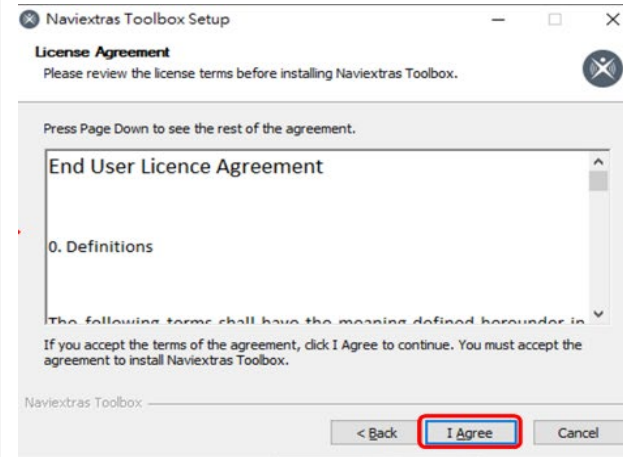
Naviextras Toolbox Setup

License Agreement
Please review the license terms before installing Naviextras Toolbox.

Press Page Down to see the rest of the agreement.

End User Licence Agreement

0. Definitions

The following terms shall have the meaning defined hereunder in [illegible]

If you accept the terms of the agreement, click I Agree to continue. You must accept the agreement to install Naviextras Toolbox.

Naviextras Toolbox

< Back
I Agree
Cancel